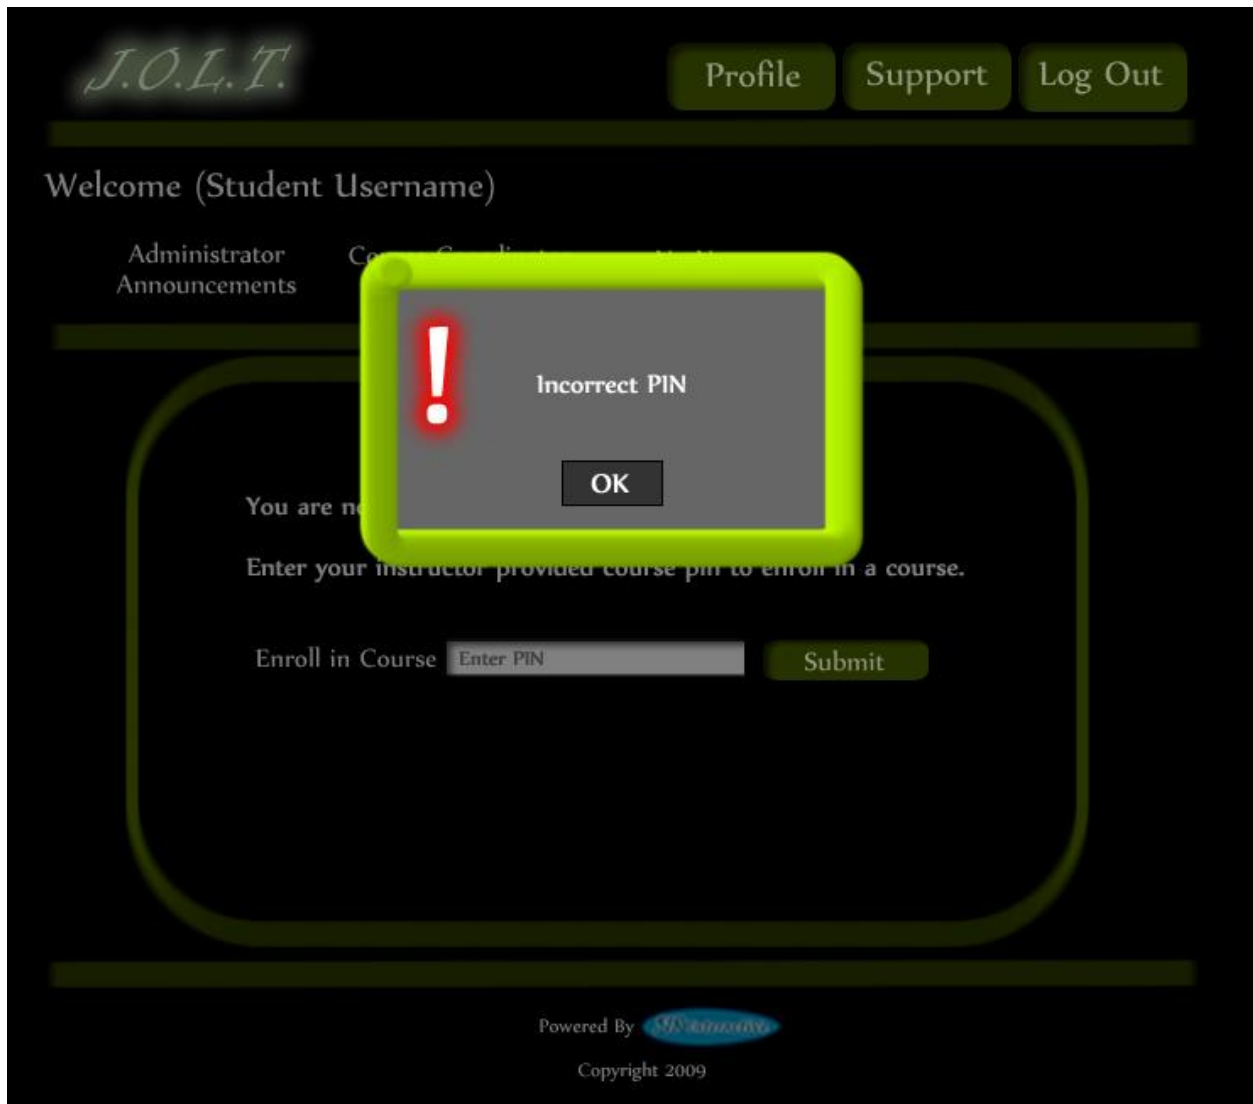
J.O.L.T.

Profile Support Log Out

Welcome (Student Username)

Administrator Announcements

Co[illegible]

!

Incorrect PIN

OK

You are n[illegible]

Enter your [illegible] a course.

Enroll in Course Enter PIN Submit

Powered By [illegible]

Copyright 2009